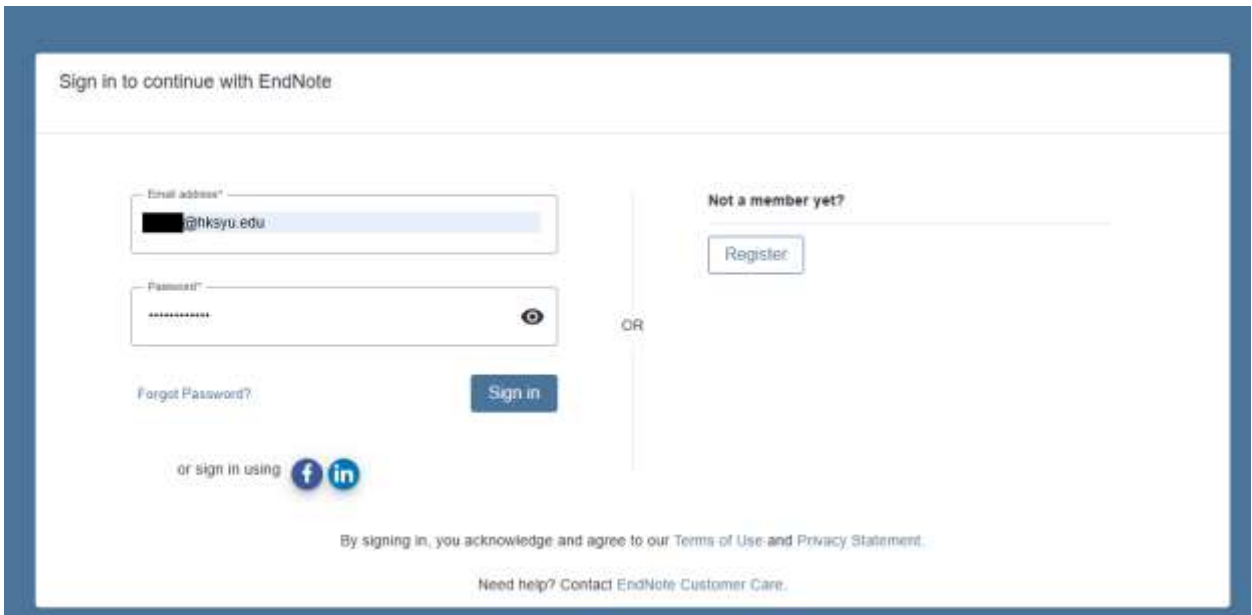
Sign in to continue with EndNote

Email address*

@hksyu.edu

Password*

•••••••••••••

Forgot Password?

Sign in

or sign in using

OR

Not a member yet?

Register

By signing in, you acknowledge and agree to our Terms of Use and Privacy Statement.

Need help? Contact EndNote Customer Care.